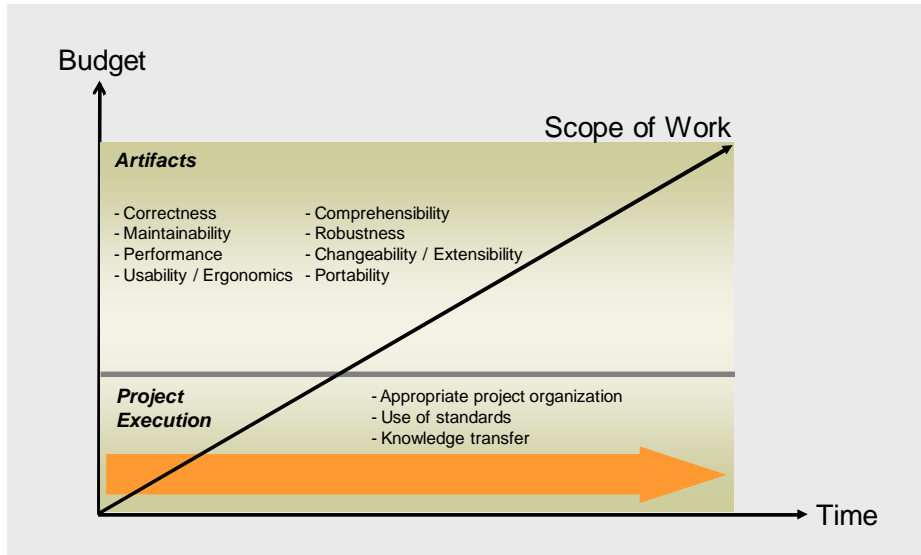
Budget

Scope of Work

Artifacts

- Correctness
- Maintainability
- Performance
- Usability / Ergonomics

- Comprehensibility
- Robustness
- Changeability / Extensibility
- Portability

Project Execution

- Appropriate project organization
- Use of standards
- Knowledge transfer

Time